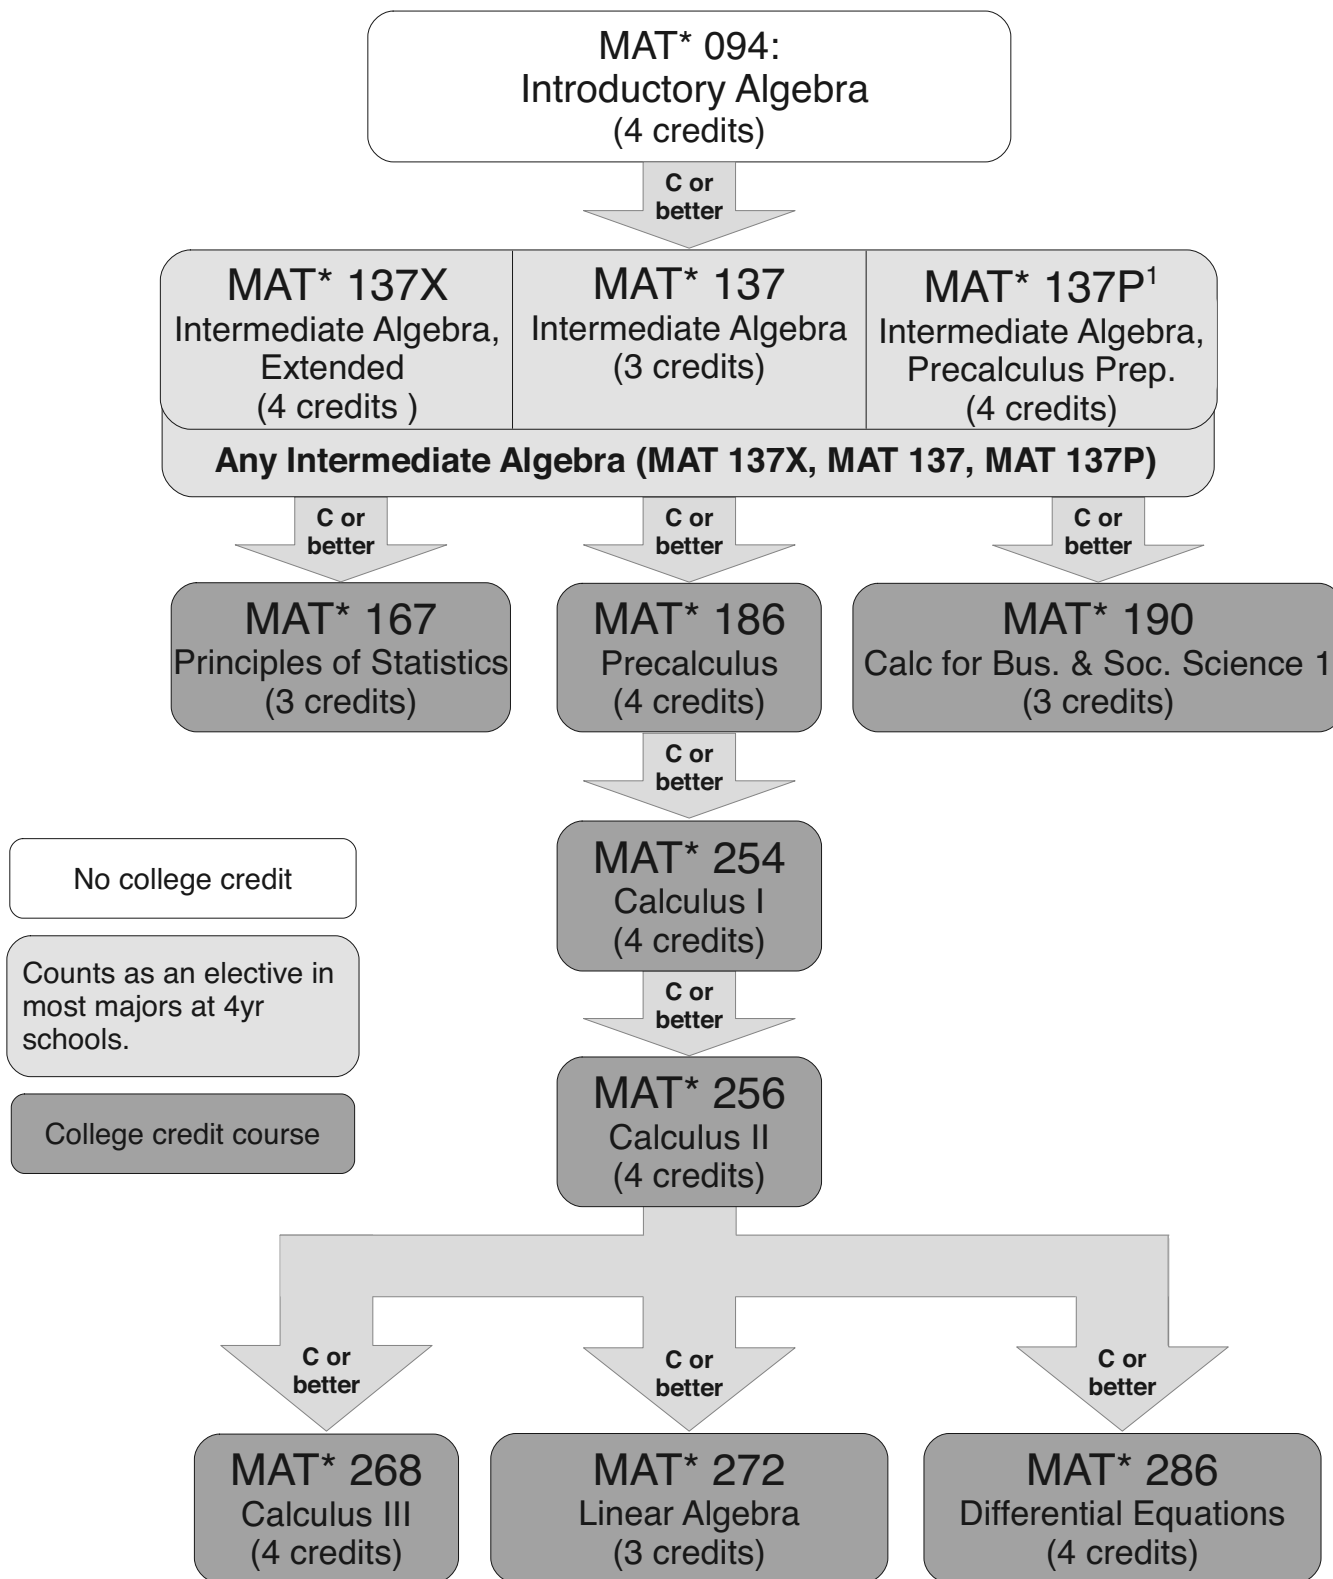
MAT* 094:
Introductory Algebra
(4 credits)

C or better

MAT* 137X
Intermediate Algebra, Extended
(4 credits )

MAT* 137
Intermediate Algebra
(3 credits)

MAT* 137P$^1$
Intermediate Algebra, Precalculus Prep.
(4 credits)

Any Intermediate Algebra (MAT 137X, MAT 137, MAT 137P)

C or better

C or better

C or better

MAT* 167
Principles of Statistics
(3 credits)

MAT* 186
Precalculus
(4 credits)

MAT* 190
Calc for Bus. & Soc. Science 1
(3 credits)

C or better

No college credit

Counts as an elective in most majors at 4yr schools.

College credit course

MAT* 254
Calculus I
(4 credits)

C or better

MAT* 256
Calculus II
(4 credits)

C or better

C or better

C or better

MAT* 268
Calculus III
(4 credits)

MAT* 272
Linear Algebra
(3 credits)

MAT* 286
Differential Equations
(4 credits)